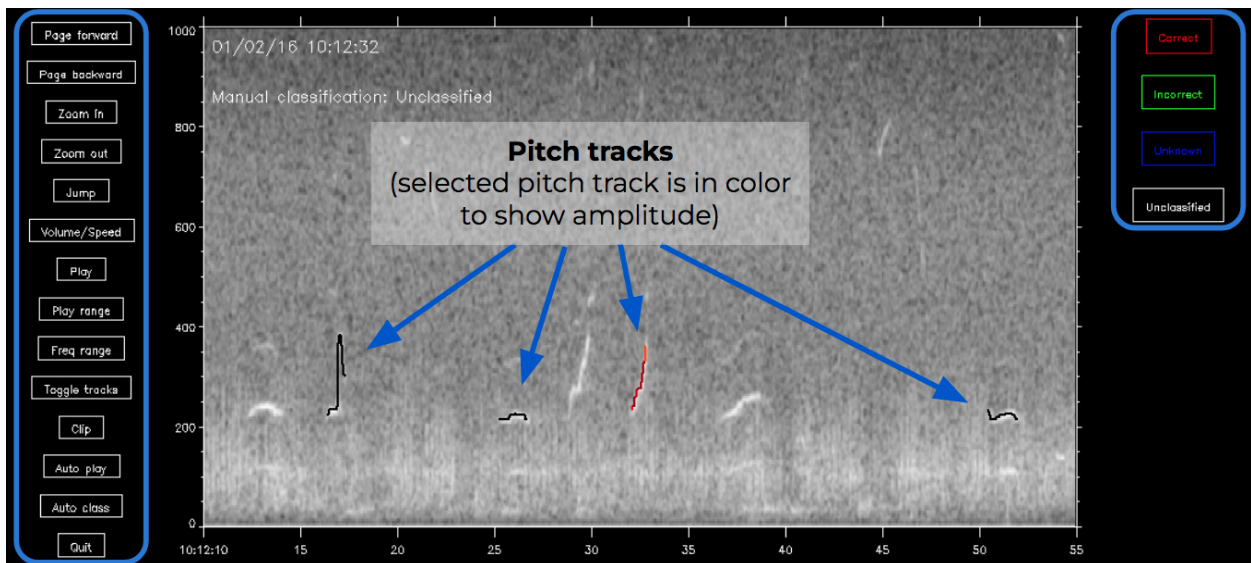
Page forward
Page backward
Zoom in
Zoom out
Jump
Volume/Speed
Play
Play range
Freq range
Toggle tracks
Clip
Auto play
Auto class
Quit

01/02/16 10:12:32

Manual classification: Unclassified

**Pitch tracks**
(selected pitch track is in color to show amplitude)

1000
800
600
400
200
0

10:12:10
15
20
25
30
35
40
45
50
55

Correct
Incorrect
Unknown
Unclassified